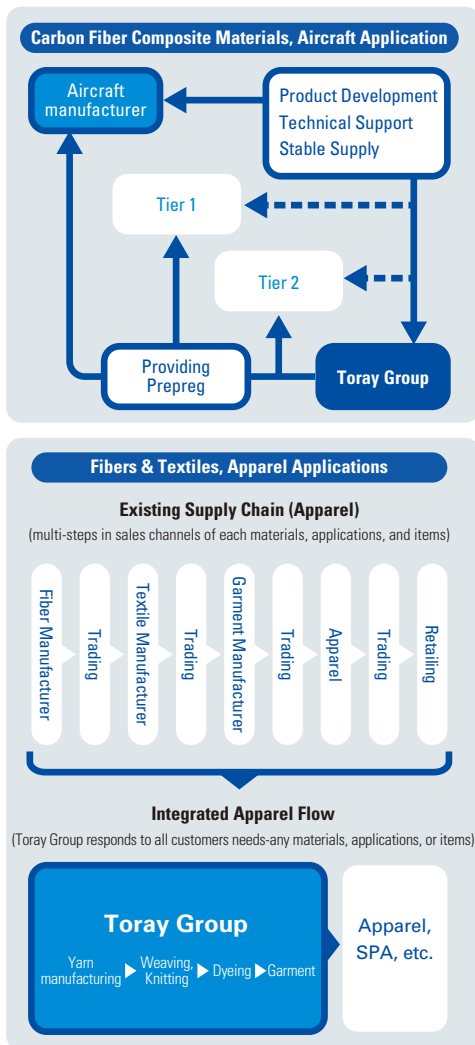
Carbon Fiber Composite Materials, Aircraft Application

Aircraft manufacturer

Product Development
Technical Support
Stable Supply

Tier 1

Tier 2

Providing Prepreg

Toray Group

Fibers & Textiles, Apparel Applications

Existing Supply Chain (Apparel)

(multi-steps in sales channels of each materials, applications, and items)

Fiber Manufacturer

Trading

Textile Manufacturer

Trading

Garment Manufacturer

Trading

Apparel

Trading

Retailing

Integrated Apparel Flow

(Toray Group responds to all customers needs-any materials, applications, or items)

Toray Group

Yarn manufacturing

Weaving, Knitting

Dyeing

Garment

Apparel, SPA, etc.